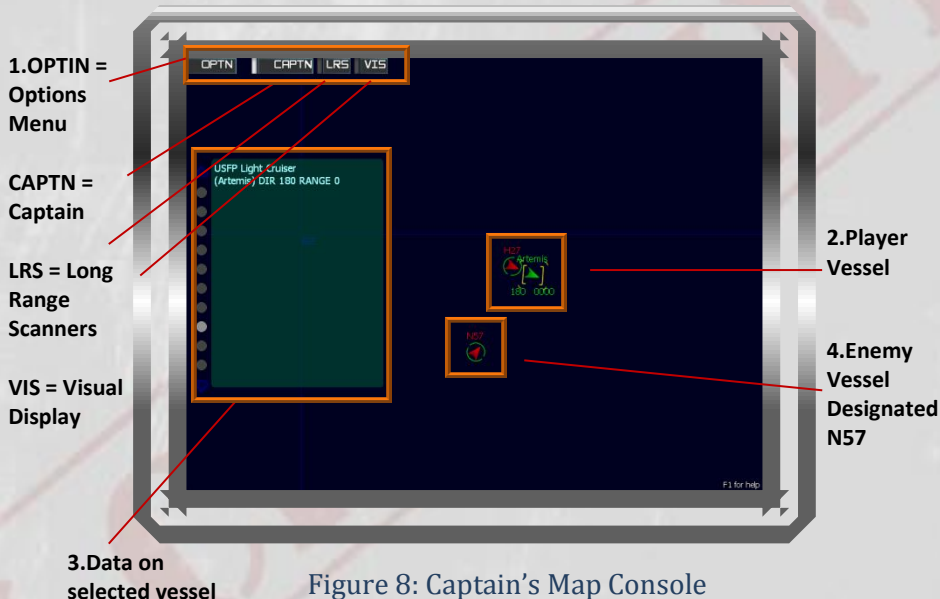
1.OPTIN = Options Menu

CAPTN = Captain

LRS = Long Range Scanners

VIS = Visual Display

OPTN CAPTN LRS VIS

USFP Light Cruiser
(Artemis) DIR 180 RANGE 0

H27
Artemis
180 0000

N57

F1 for help

2.Player Vessel

4.Enemy Vessel Designated N57

3.Data on selected vessel

Figure 8: Captain's Map Console